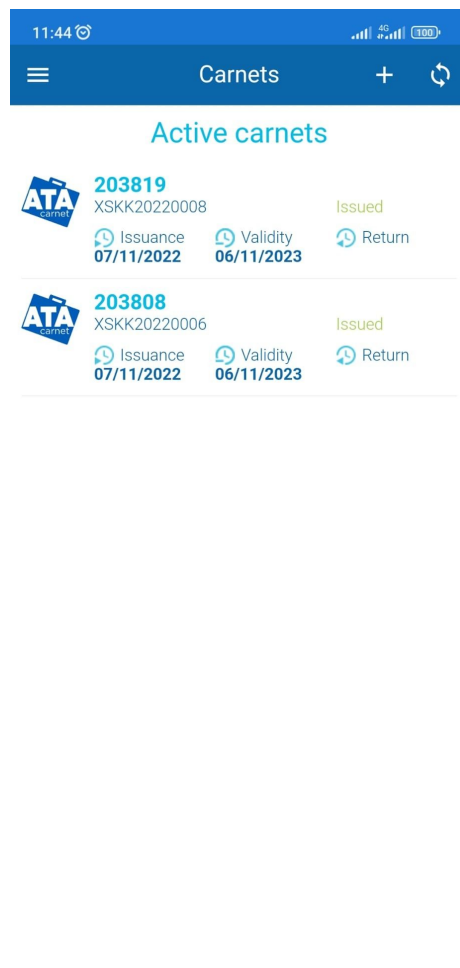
11:44 4G 100

Carnets

Active carnets

ATA carnet
203819
XSKK20220008
Issued
Issuance 07/11/2022
Validity 06/11/2023
Return

ATA carnet
203808
XSKK20220006
Issued
Issuance 07/11/2022
Validity 06/11/2023
Return